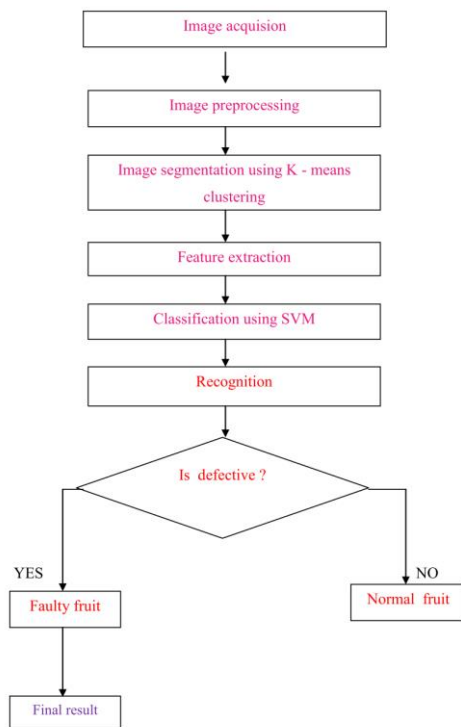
Image acquision

Image preprocessing

Image segmentation using K - means clustering

Feature extraction

Classification using SVM

Recognition

Is defective ?

YES

NO

Faulty fruit

Normal fruit

Final result